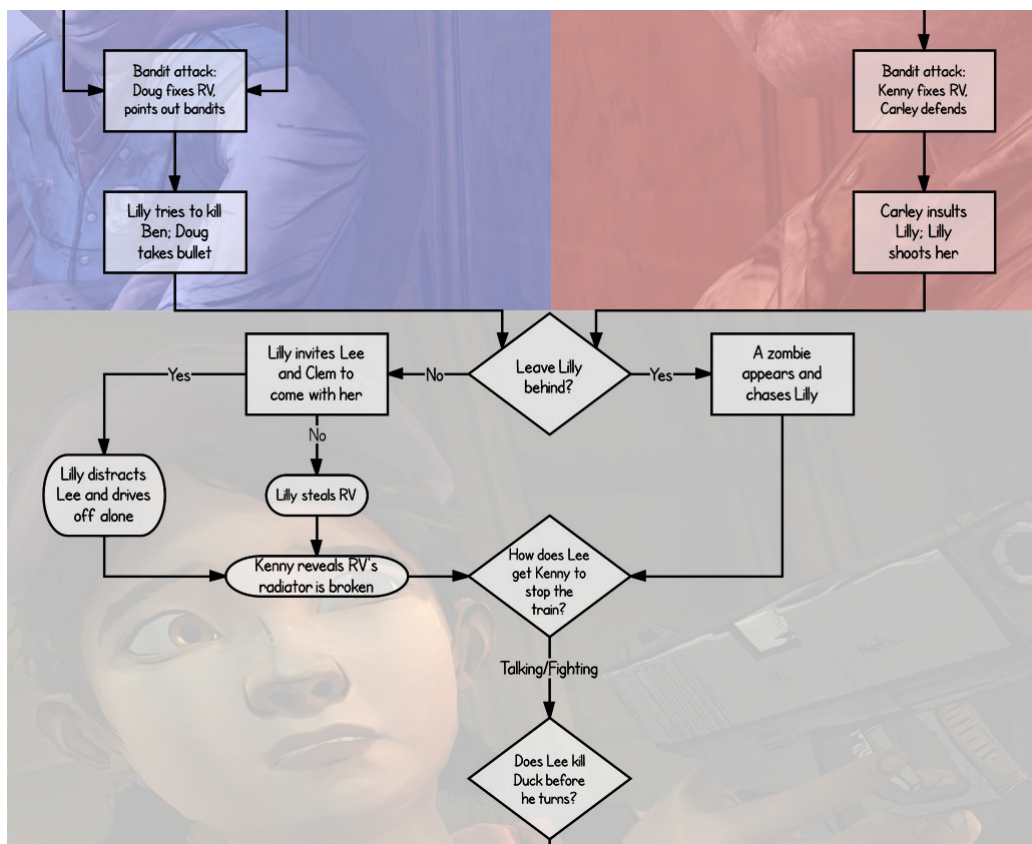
Bandit attack: Doug fixes RV, points out bandits

Bandit attack: Kenny fixes RV, Carley defends

Lilly tries to kill Ben; Doug takes bullet

Carley insults Lilly; Lilly shoots her

Lilly invites Lee and Clem to come with her

No

Leave Lilly behind?

Yes

A zombie appears and chases Lilly

Yes

No

Lilly distracts Lee and drives off alone

Lilly steals RV

Kenny reveals RV's radiator is broken

How does Lee get Kenny to stop the train?

Talking/Fighting

Does Lee kill Duck before he turns?